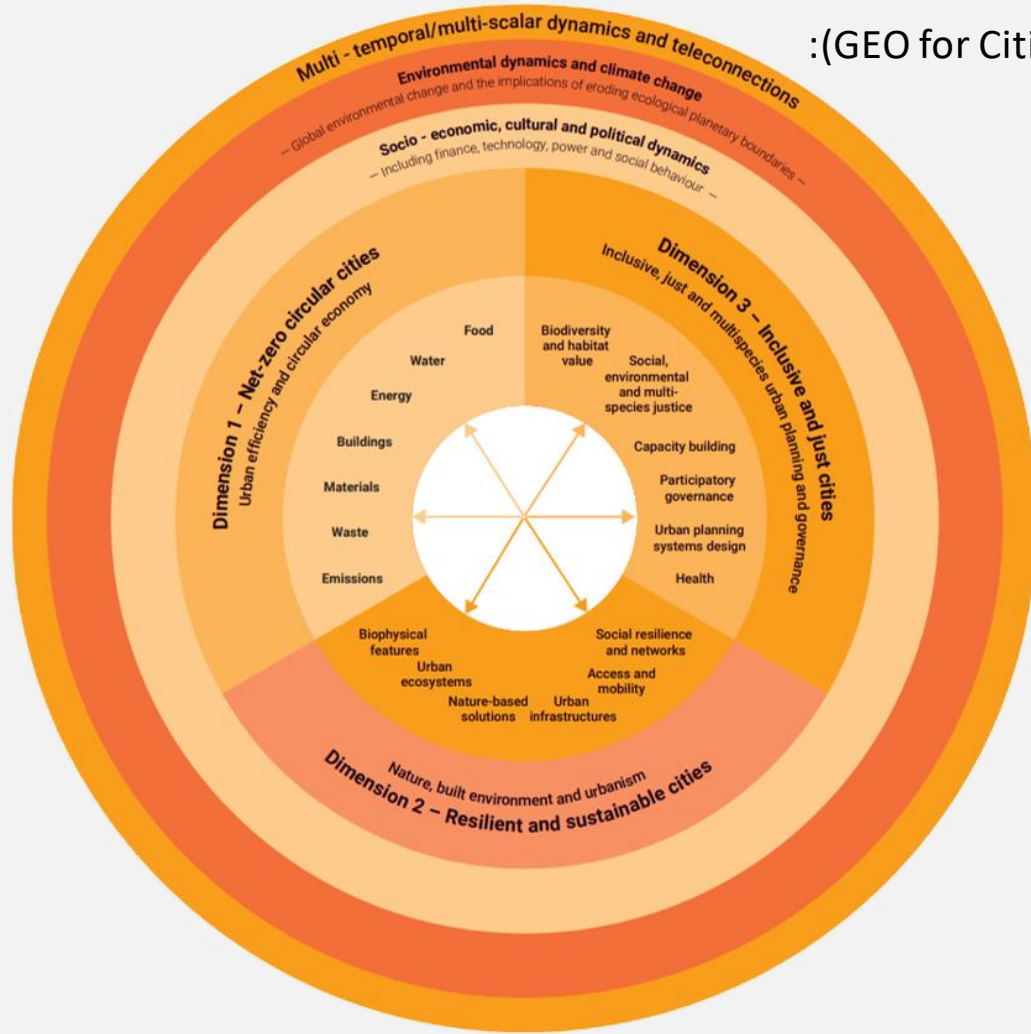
:(GEO for Citi

Multi - temporal/multi-scalar dynamics and teleconnections

Environmental dynamics and climate change

– Global environmental change and the implications of eroding ecological planetary boundaries –

Socio - economic, cultural and political dynamics

– Including finance, technology, power and social behaviour –

Dimension 1 – Net-zero circular cities

Urban efficiency and circular economy

Food

Water

Energy

Buildings

Materials

Waste

Emissions

Dimension 3 – Inclusive and just cities

Inclusive, just and multispecies urban planning and governance

Biodiversity and habitat value

Social, environmental and multi-species justice

Capacity building

Participatory governance

Urban planning systems design

Health

Biophysical features

Urban ecosystems

Nature-based solutions

Urban infrastructures

Access and mobility

Social resilience and networks

Nature, built environment and urbanism

Dimension 2 – Resilient and sustainable cities